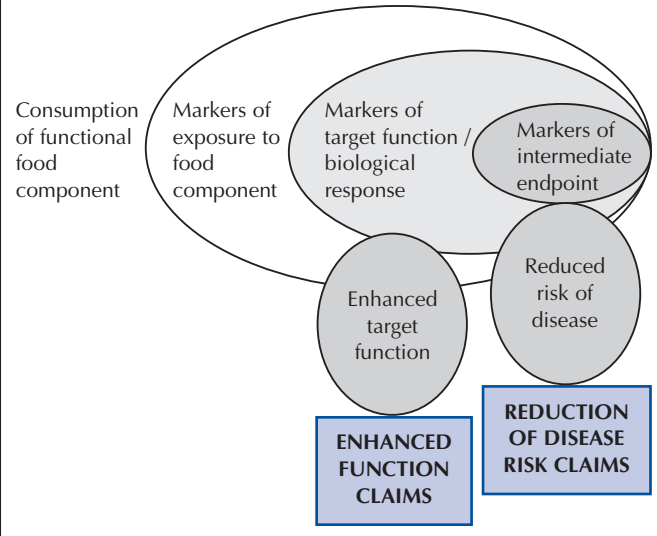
Consumption of functional food component

Markers of exposure to food component

Markers of target function / biological response

Markers of intermediate endpoint

Enhanced target function

Reduced risk of disease

ENHANCED FUNCTION CLAIMS

REDUCTION OF DISEASE RISK CLAIMS